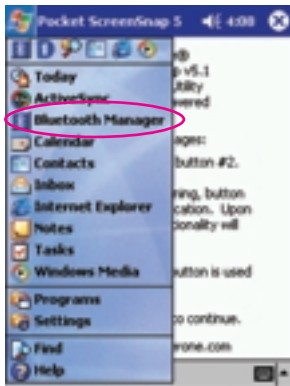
Pocket ScreenSnap 5 4:08

Today
ActiveSync
Bluetooth Manager
Calendar
Contacts
Inbox
Internet Explorer
Notes
Tasks
Windows Media
Programs
Settings
Find
Help

p v5.1
Utility
wered
ages:
button #2.
ning, button
cation. Upon
ionality will
button is used
to continue.
rone.com